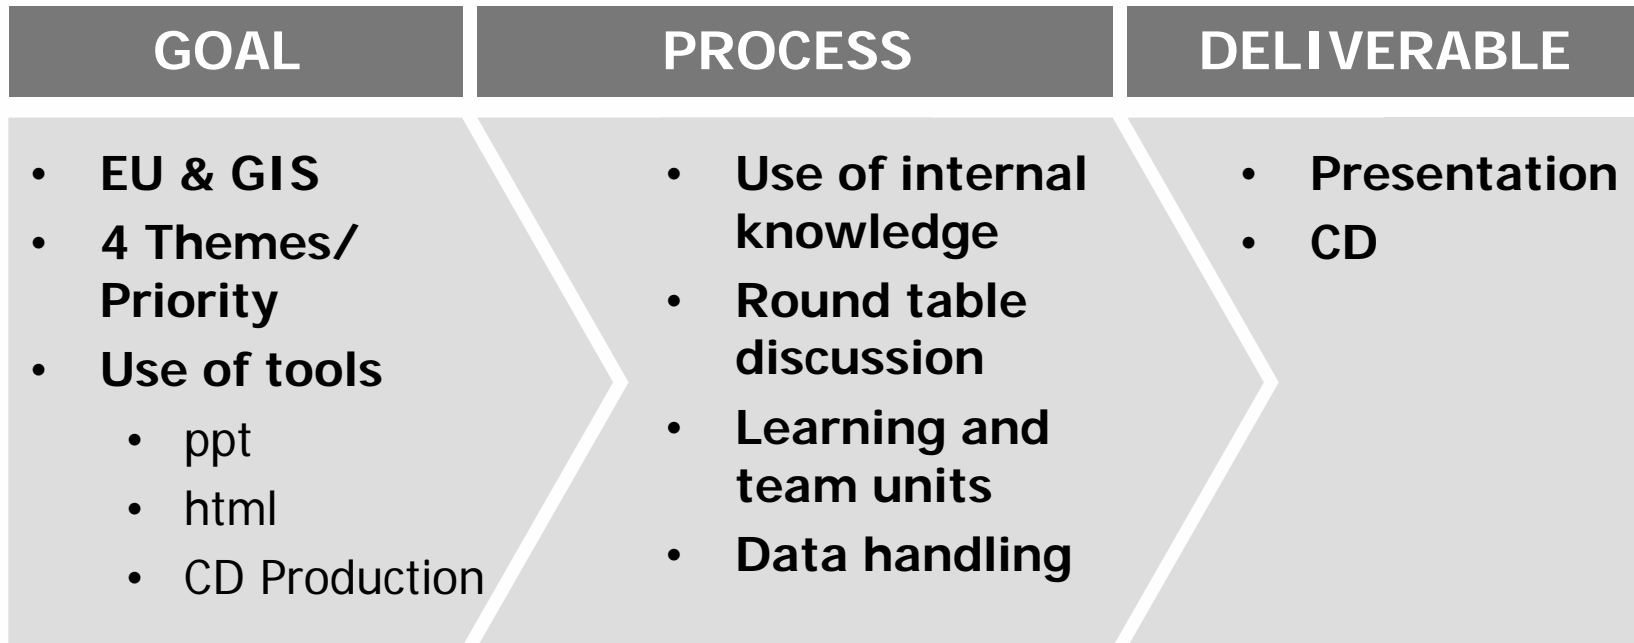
GOAL

- EU & GIS
- 4 Themes/ Priority
- Use of tools
  - ppt
  - html
  - CD Production

PROCESS

- Use of internal knowledge
- Round table discussion
- Learning and team units
- Data handling

DELIVERABLE

- Presentation
- CD